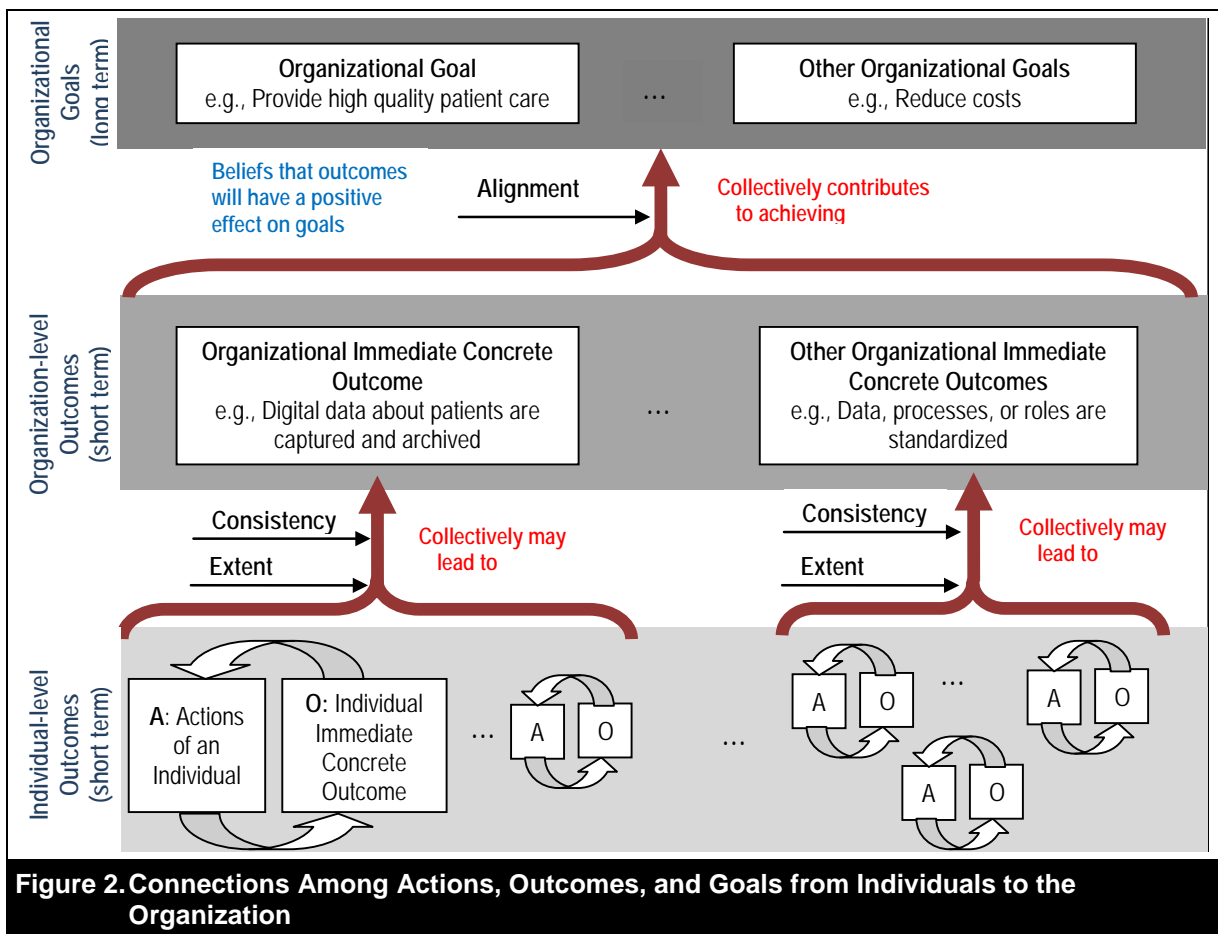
Organizational Goals (long term)

Organizational Goal
e.g., Provide high quality patient care

...

Other Organizational Goals
e.g., Reduce costs

Beliefs that outcomes will have a positive effect on goals

Alignment

Collectively contributes to achieving

Organization-level Outcomes (short term)

Organizational Immediate Concrete Outcome
e.g., Digital data about patients are captured and archived

...

Other Organizational Immediate Concrete Outcomes
e.g., Data, processes, or roles are standardized

Consistency

Extent

Collectively may lead to

Consistency

Extent

Collectively may lead to

Individual-level Outcomes (short term)

A: Actions of an Individual

O: Individual Immediate Concrete Outcome

...

A

O

...

A

O

...

A

O

A

O

Figure 2. Connections Among Actions, Outcomes, and Goals from Individuals to the Organization